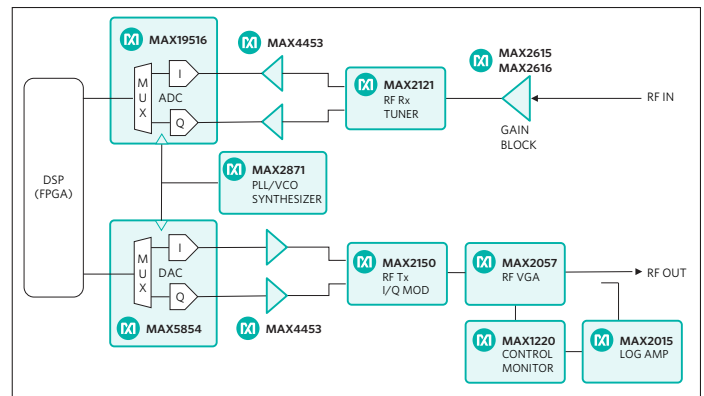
MAX19516
MUX
I
Q
ADC
MAX4453
MAX2615
MAX2616
MAX2121
RF Rx
TUNER
GAIN
BLOCK
RF IN
DSP
(FPGA)
MAX2871
PLL/VCO
SYNTHESIZER
MUX
I
Q
DAC
MAX2150
RF Tx
I/Q MOD
MAX2057
RF VGA
RF OUT
MAX5854
MAX4453
MAX1220
CONTROL
MONITOR
MAX2015
LOG AMP